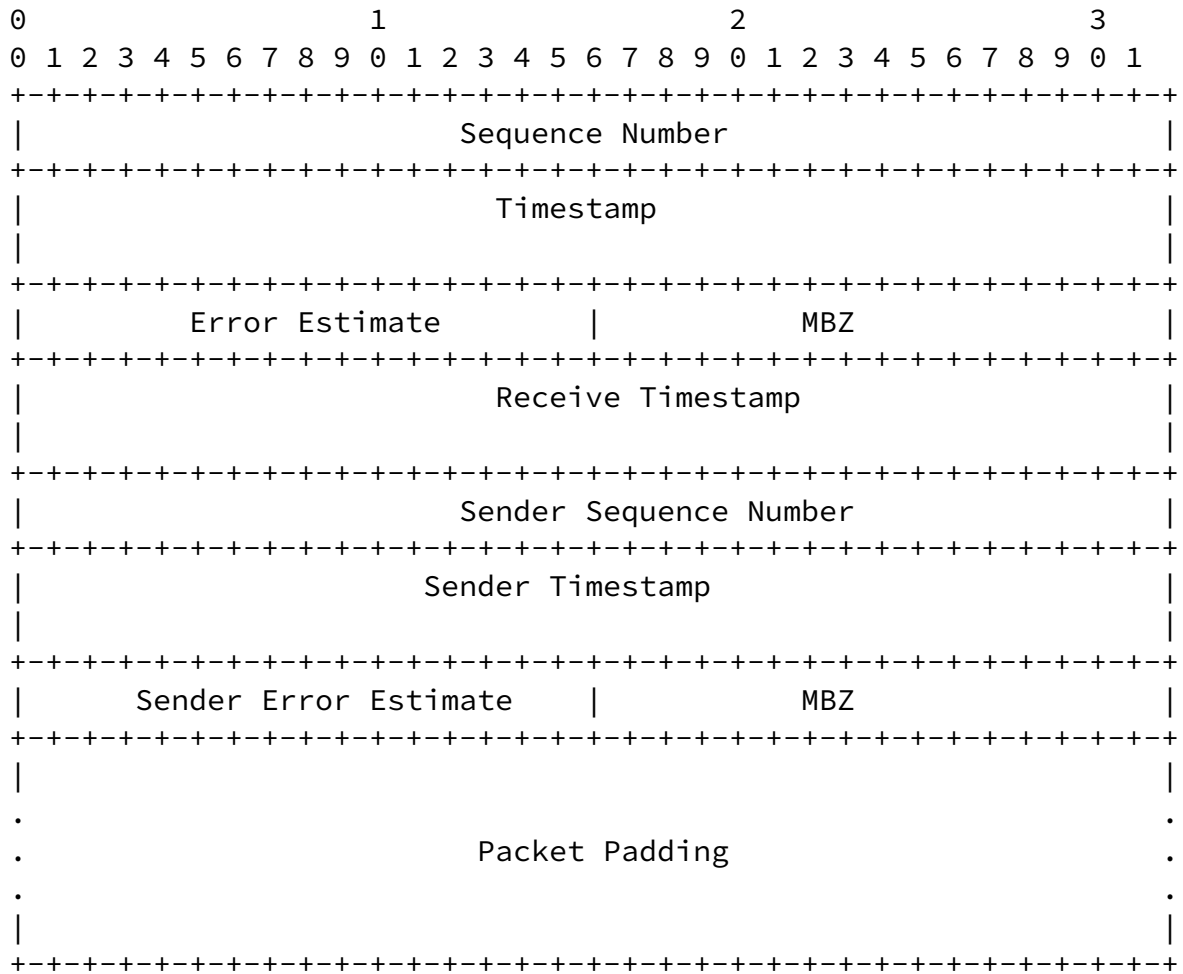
0                   1                   2                   3
0 1 2 3 4 5 6 7 8 9 0 1 2 3 4 5 6 7 8 9 0 1 2 3 4 5 6 7 8 9 0 1

Sequence Number

Timestamp

Error Estimate | MBZ

Receive Timestamp

Sender Sequence Number

Sender Timestamp

Sender Error Estimate | MBZ

Packet Padding